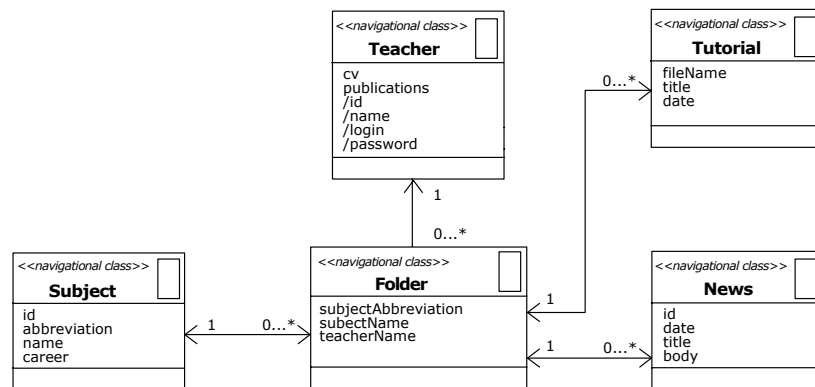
<<navigational class>>
Teacher
cv
publications
/id
/name
/login
/password

<<navigational class>>
Tutorial
fileName
title
date

0...*

1

0...*

<<navigational class>>
Subject
id
abbreviation
name
career

1

0...*

<<navigational class>>
Folder
subjectAbbreviation
subectName
teacherName

1

1

0...*

<<navigational class>>
News
id
date
title
body